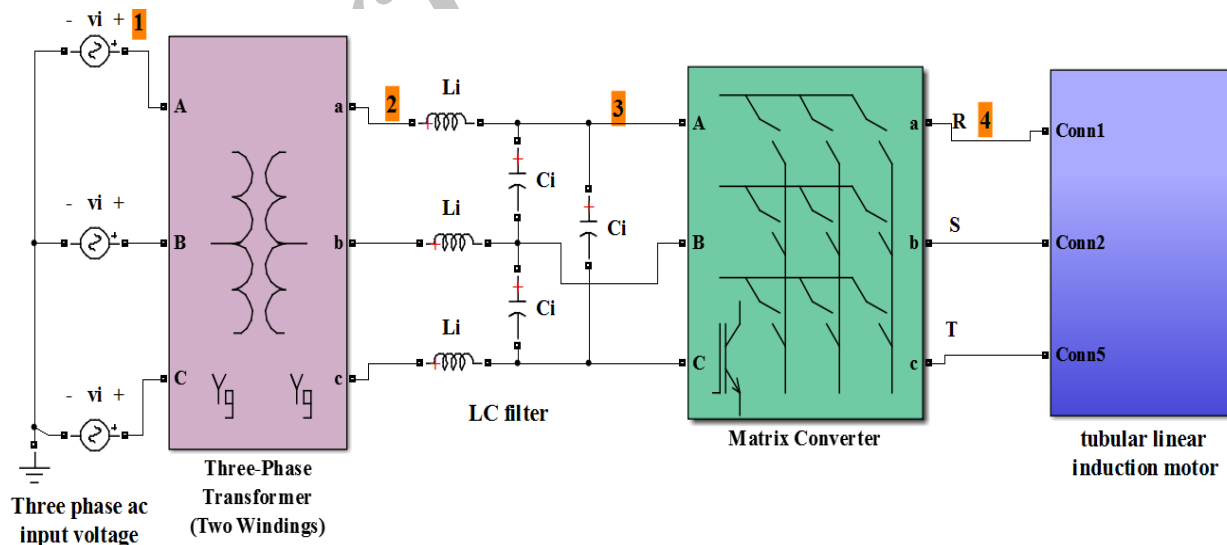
- vi + 1

- vi +

- vi +

A
B
C

a
b
c

Three-Phase Transformer (Two Windings)

2

Li
Li
Li

Ci
Ci
Ci

3

LC filter

A
B
C

a
b
c

Matrix Converter

R 4
S
T

Conn1
Conn2
Conn5

tubular linear induction motor

Three phase ac input voltage